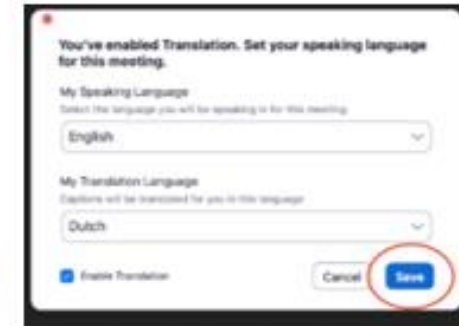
You've enabled Translation. Set your speaking language for this meeting.

My Speaking Language

Select the language you will be speaking in for this meeting

English

My Translation Language

Captions will be translated for you in this language

Dutch

Enable Translation

Cancel

Save